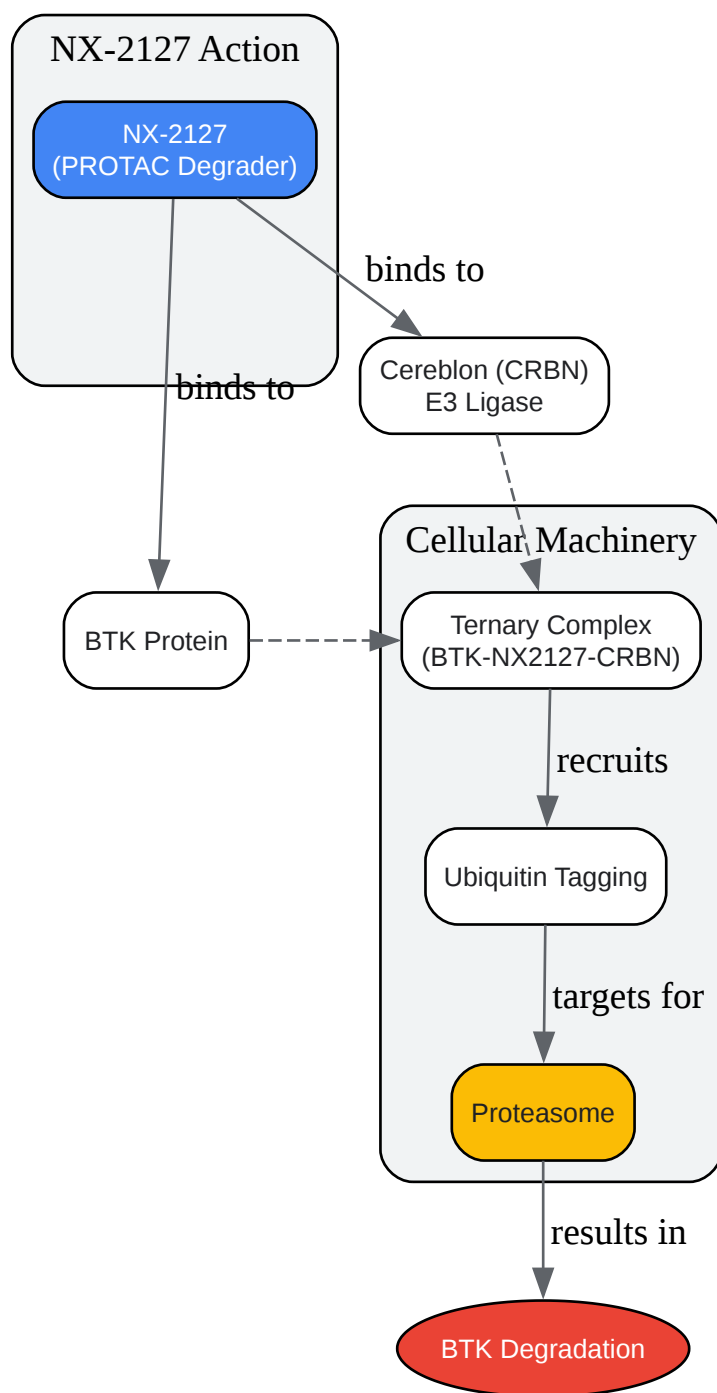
NX-2127 Action

NX-2127
(PROTAC Degrader)

binds to

binds to

Cereblon (CRBN)
E3 Ligase

Cellular Machinery

BTK Protein

Ternary Complex
(BTK-NX2127-CRBN)

recruits

Ubiquitin Tagging

targets for

Proteasome

results in

BTK Degradation